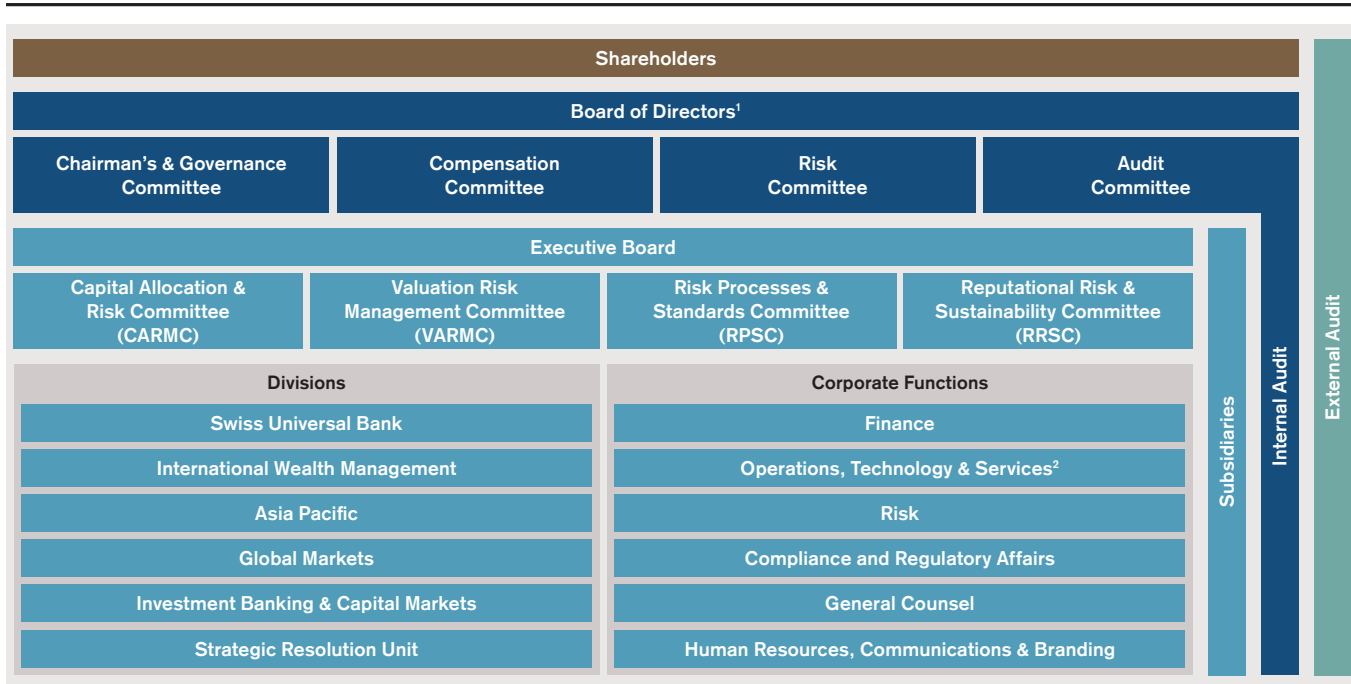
Shareholders

Board of Directors$^1$

Chairman's & Governance Committee

Compensation Committee

Risk Committee

Audit Committee

Executive Board

Capital Allocation & Risk Committee (CARMC)

Valuation Risk Management Committee (VARMC)

Risk Processes & Standards Committee (RPSC)

Reputational Risk & Sustainability Committee (RRSC)

Divisions

Swiss Universal Bank

International Wealth Management

Asia Pacific

Global Markets

Investment Banking & Capital Markets

Strategic Resolution Unit

Corporate Functions

Finance

Operations, Technology & Services$^2$

Risk

Compliance and Regulatory Affairs

General Counsel

Human Resources, Communications & Branding

Subsidiaries

Internal Audit

External Audit